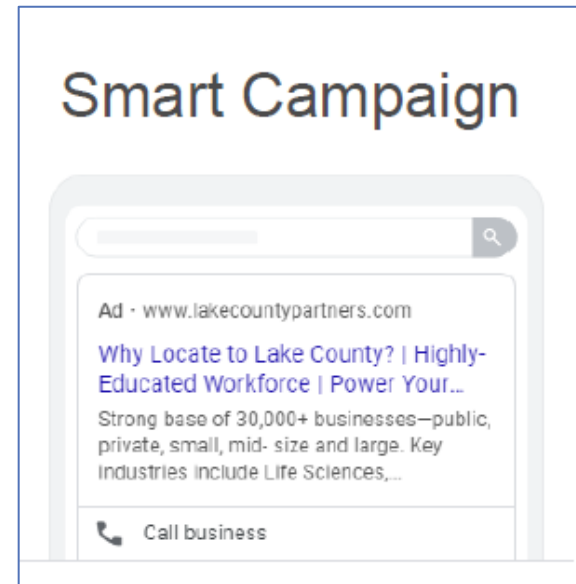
Smart Campaign

Ad · www.lakecountypartners.com

Why Locate to Lake County? | Highly-Educated Workforce | Power Your...

Strong base of 30,000+ businesses—public, private, small, mid- size and large. Key industries include Life Sciences,...

Call business